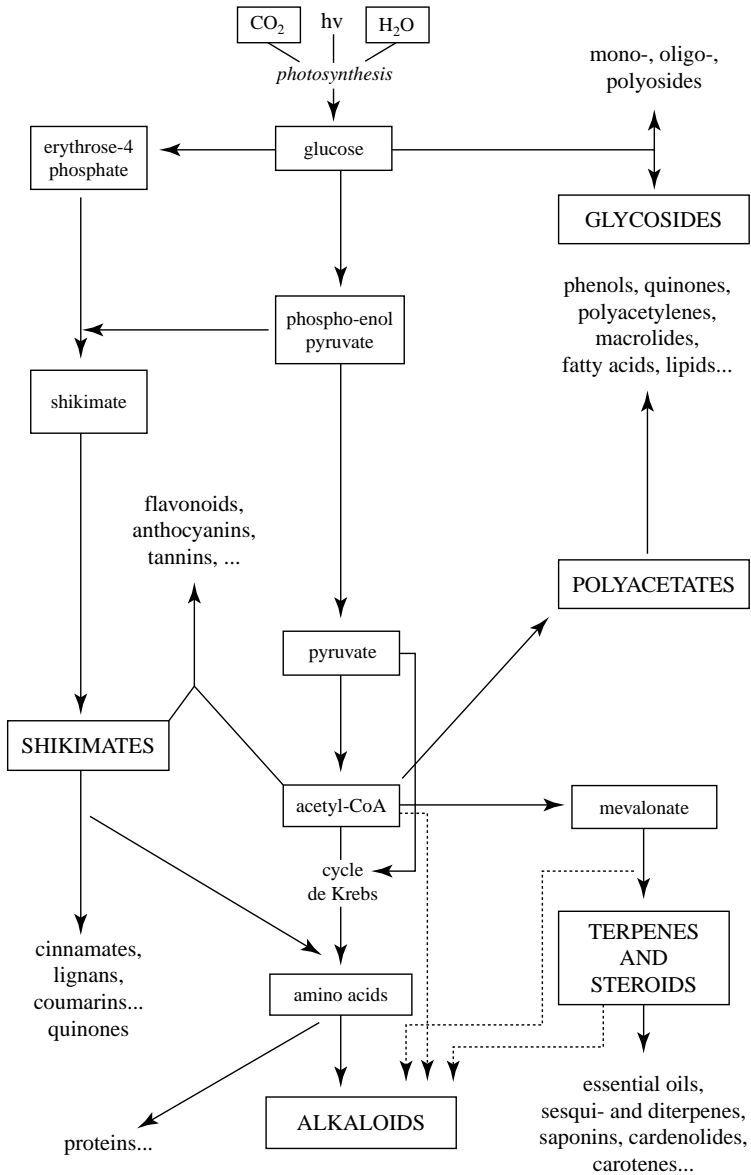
$CO_2$ hv $H_2O$

photosynthesis

mono-, oligo-, polyosides

erythrose-4 phosphate

glucose

GLYCOSIDES

phenols, quinones, polyacetylenes, macrolides, fatty acids, lipids...

phospho-enol pyruvate

shikimate

flavonoids, anthocyanins, tannins, ...

POLYACETATES

pyruvate

SHIKIMATES

acetyl-CoA

mevalonate

cycle de Krebs

TERPENES AND STEROIDS

cinnamates, lignans, coumarins... quinones

amino acids

essential oils, sesqui- and diterpenes, saponins, cardenolides, carotenes...

ALKALOIDS

proteins...